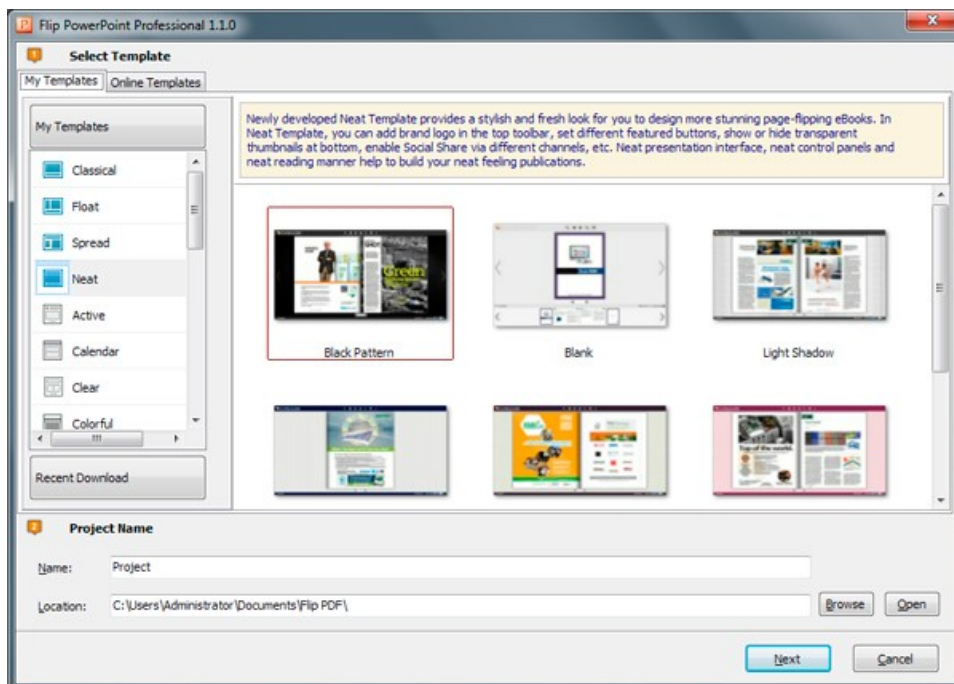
Flip PowerPoint Professional 1.1.0

Select Template

My Templates | Online Templates

My Templates

Classical
Float
Spread
Neat
Active
Calendar
Clear
Colorful

Recent Download

Newly developed Neat Template provides a stylish and fresh look for you to design more stunning page-flipping eBooks. In Neat Template, you can add brand logo in the top toolbar, set different featured buttons, show or hide transparent thumbnails at bottom, enable Social Share via different channels, etc. Neat presentation interface, neat control panels and neat reading manner help to build your neat feeling publications.

Black Pattern
Blank
Light Shadow

Project Name

Name: Project

Location: C:\Users\Administrator\Documents\Flip PDF\

Browse
Open

Next
Cancel